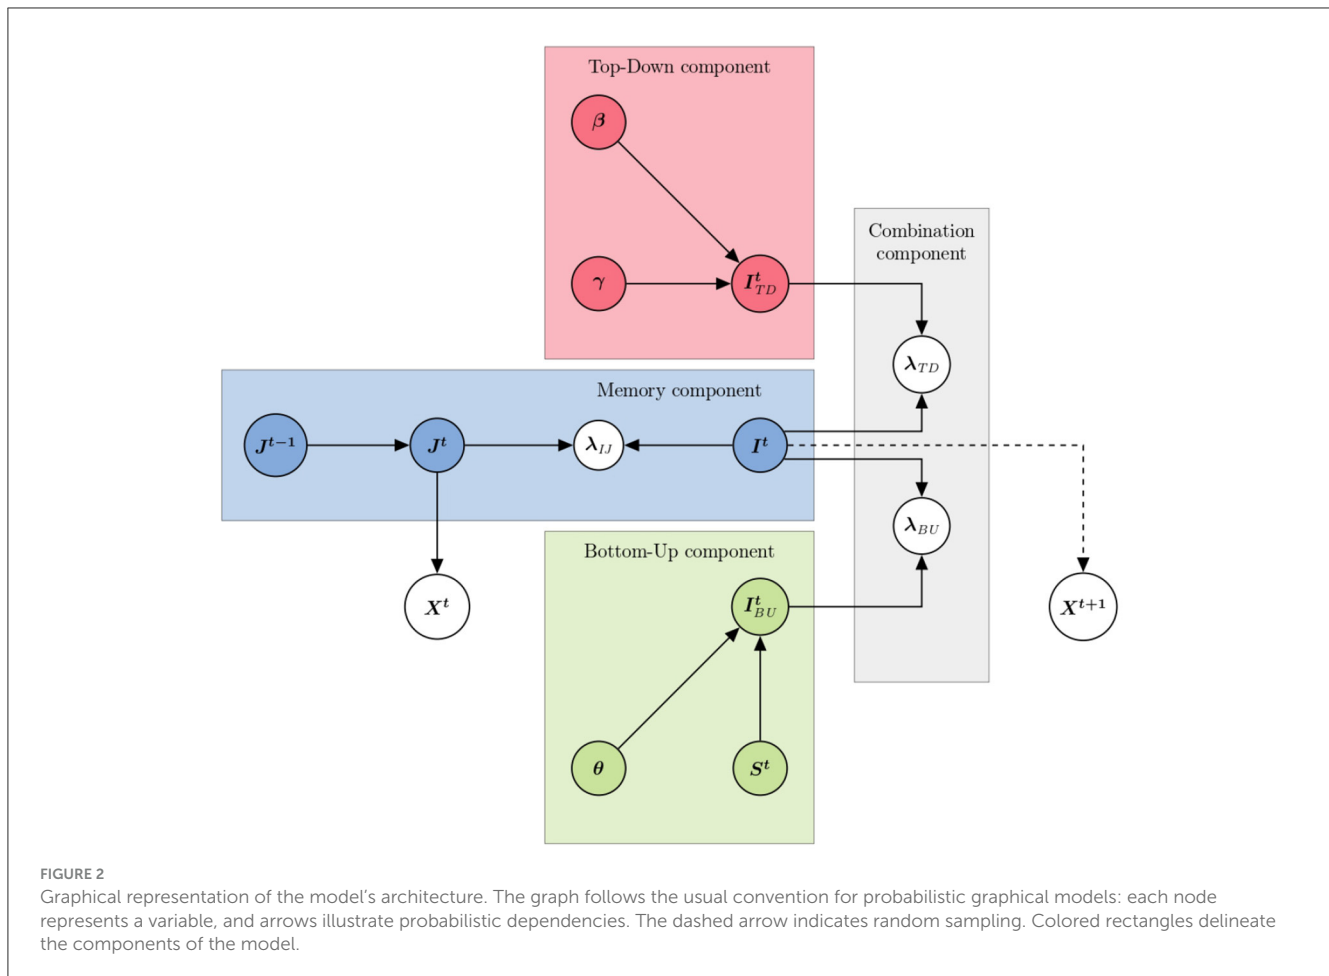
Top-Down component

$\beta$

$\gamma$

$I^t_{TD}$

Combination component

$\lambda_{TD}$

Memory component

$J^{t-1}$

$J^t$

$\lambda_{IJ}$

$I^t$

$\lambda_{BU}$

Bottom-Up component

$X^t$

$I^t_{BU}$

$X^{t+1}$

$\theta$

$S^t$

FIGURE 2
Graphical representation of the model's architecture. The graph follows the usual convention for probabilistic graphical models: each node represents a variable, and arrows illustrate probabilistic dependencies. The dashed arrow indicates random sampling. Colored rectangles delineate the components of the model.